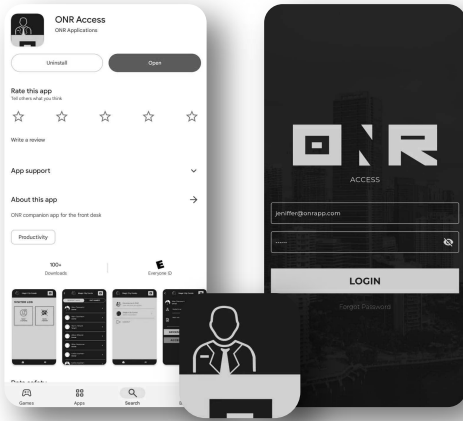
ONR Access
ONR Applications

Uninstall

Open

Rate this app
Tell others what you think

Write a review

App support

About this app

ONR companion app for the front desk

Productivity

100+
Downloads

E
Everyone ⓘ

Data safety

Games

Apps

Search

ONR

ACCESS

jeniffer@onrapp.com

••••••

LOGIN

Forgot Password